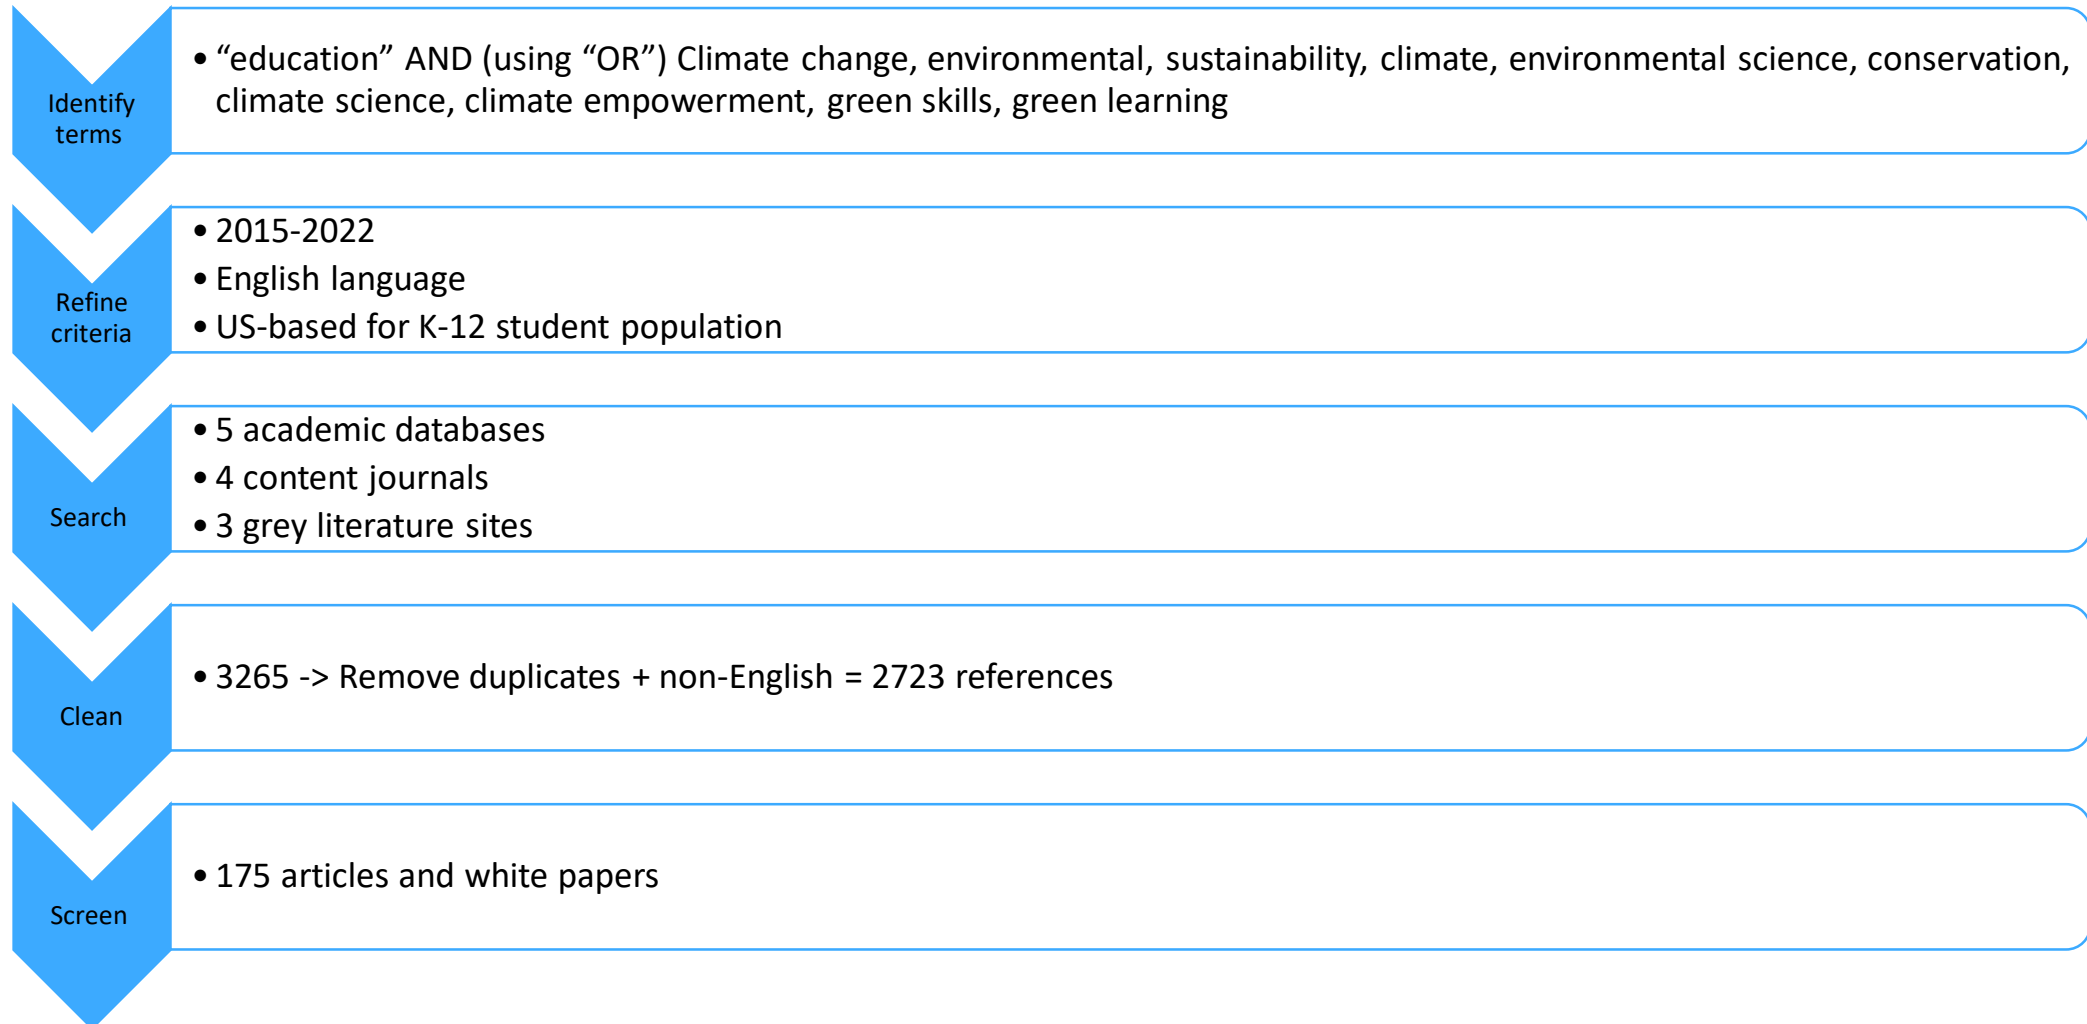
Identify terms

• “education” AND (using “OR”) Climate change, environmental, sustainability, climate, environmental science, conservation, climate science, climate empowerment, green skills, green learning

Refine criteria

• 2015-2022
• English language
• US-based for K-12 student population

Search

• 5 academic databases
• 4 content journals
• 3 grey literature sites

Clean

• 3265 -> Remove duplicates + non-English = 2723 references

Screen

• 175 articles and white papers